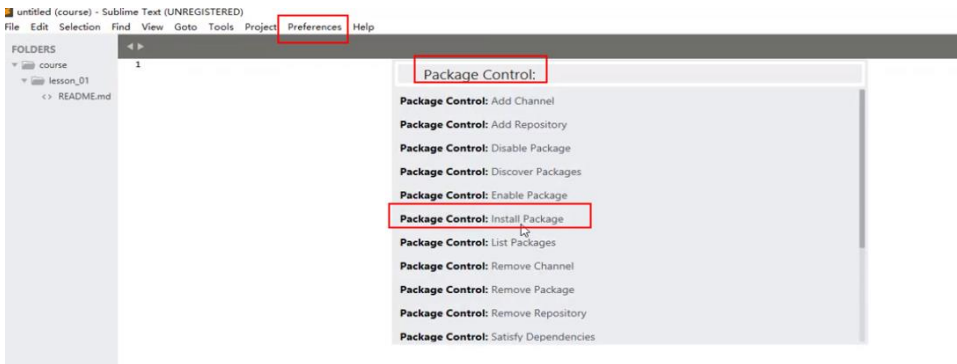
untitled (course) - Sublime Text (UNREGISTERED)

File Edit Selection Find View Goto Tools Project Preferences Help

FOLDERS

course

lesson_01

<> README.md

1

Package Control:

**Package Control:** Add Channel

**Package Control:** Add Repository

**Package Control:** Disable Package

**Package Control:** Discover Packages

**Package Control:** Enable Package

**Package Control:** Install Package

**Package Control:** List Packages

**Package Control:** Remove Channel

**Package Control:** Remove Package

**Package Control:** Remove Repository

**Package Control:** Satisfy Dependencies